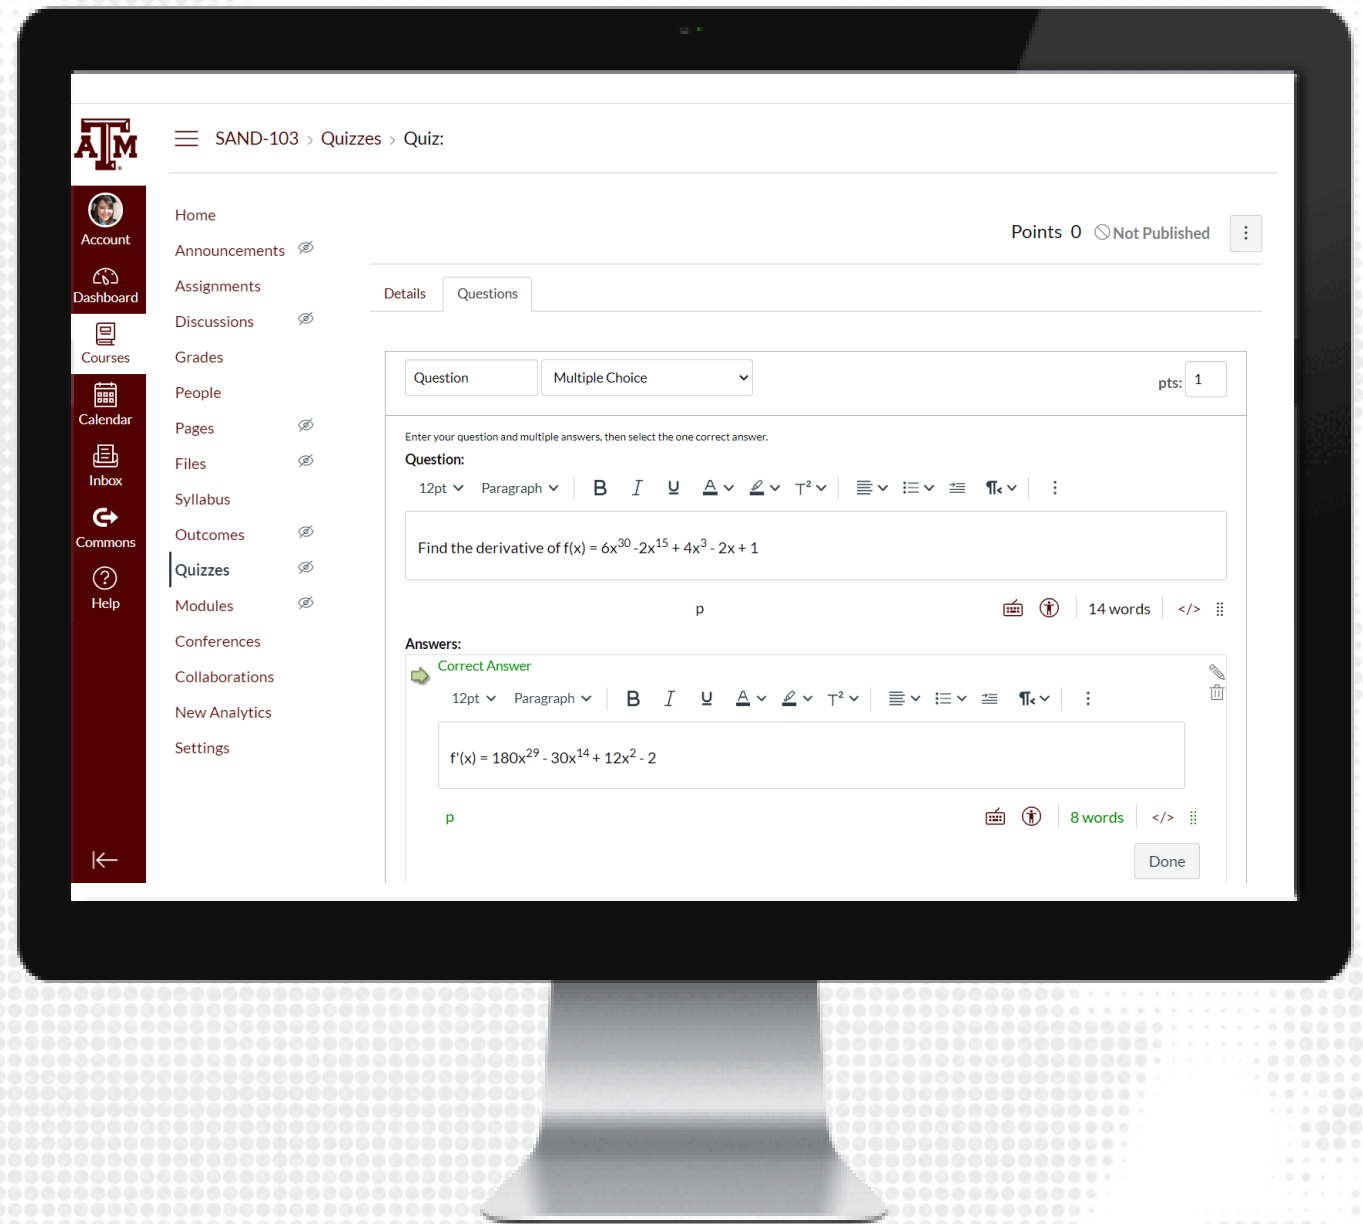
ATM

Account

Dashboard

Courses

Calendar

Inbox

Commons

Help

SAND-103 › Quizzes › Quiz:

Home
Announcements
Assignments
Discussions
Grades
People
Pages
Files
Syllabus
Outcomes
Quizzes
Modules
Conferences
Collaborations
New Analytics
Settings

Points 0 Not Published

Details Questions

Question Multiple Choice pts: 1

Enter your question and multiple answers, then select the one correct answer.

Question:

12pt Paragraph B I U A T²

Find the derivative of f(x) = $6x^{30}$ -$2x^{15}$ + $4x^{3}$ - 2x + 1

p 14 words </>

Answers:

Correct Answer

12pt Paragraph B I U A T²

f'(x) = $180x^{29}$ - $30x^{14}$ + $12x^{2}$ - 2

p 8 words </>

Done